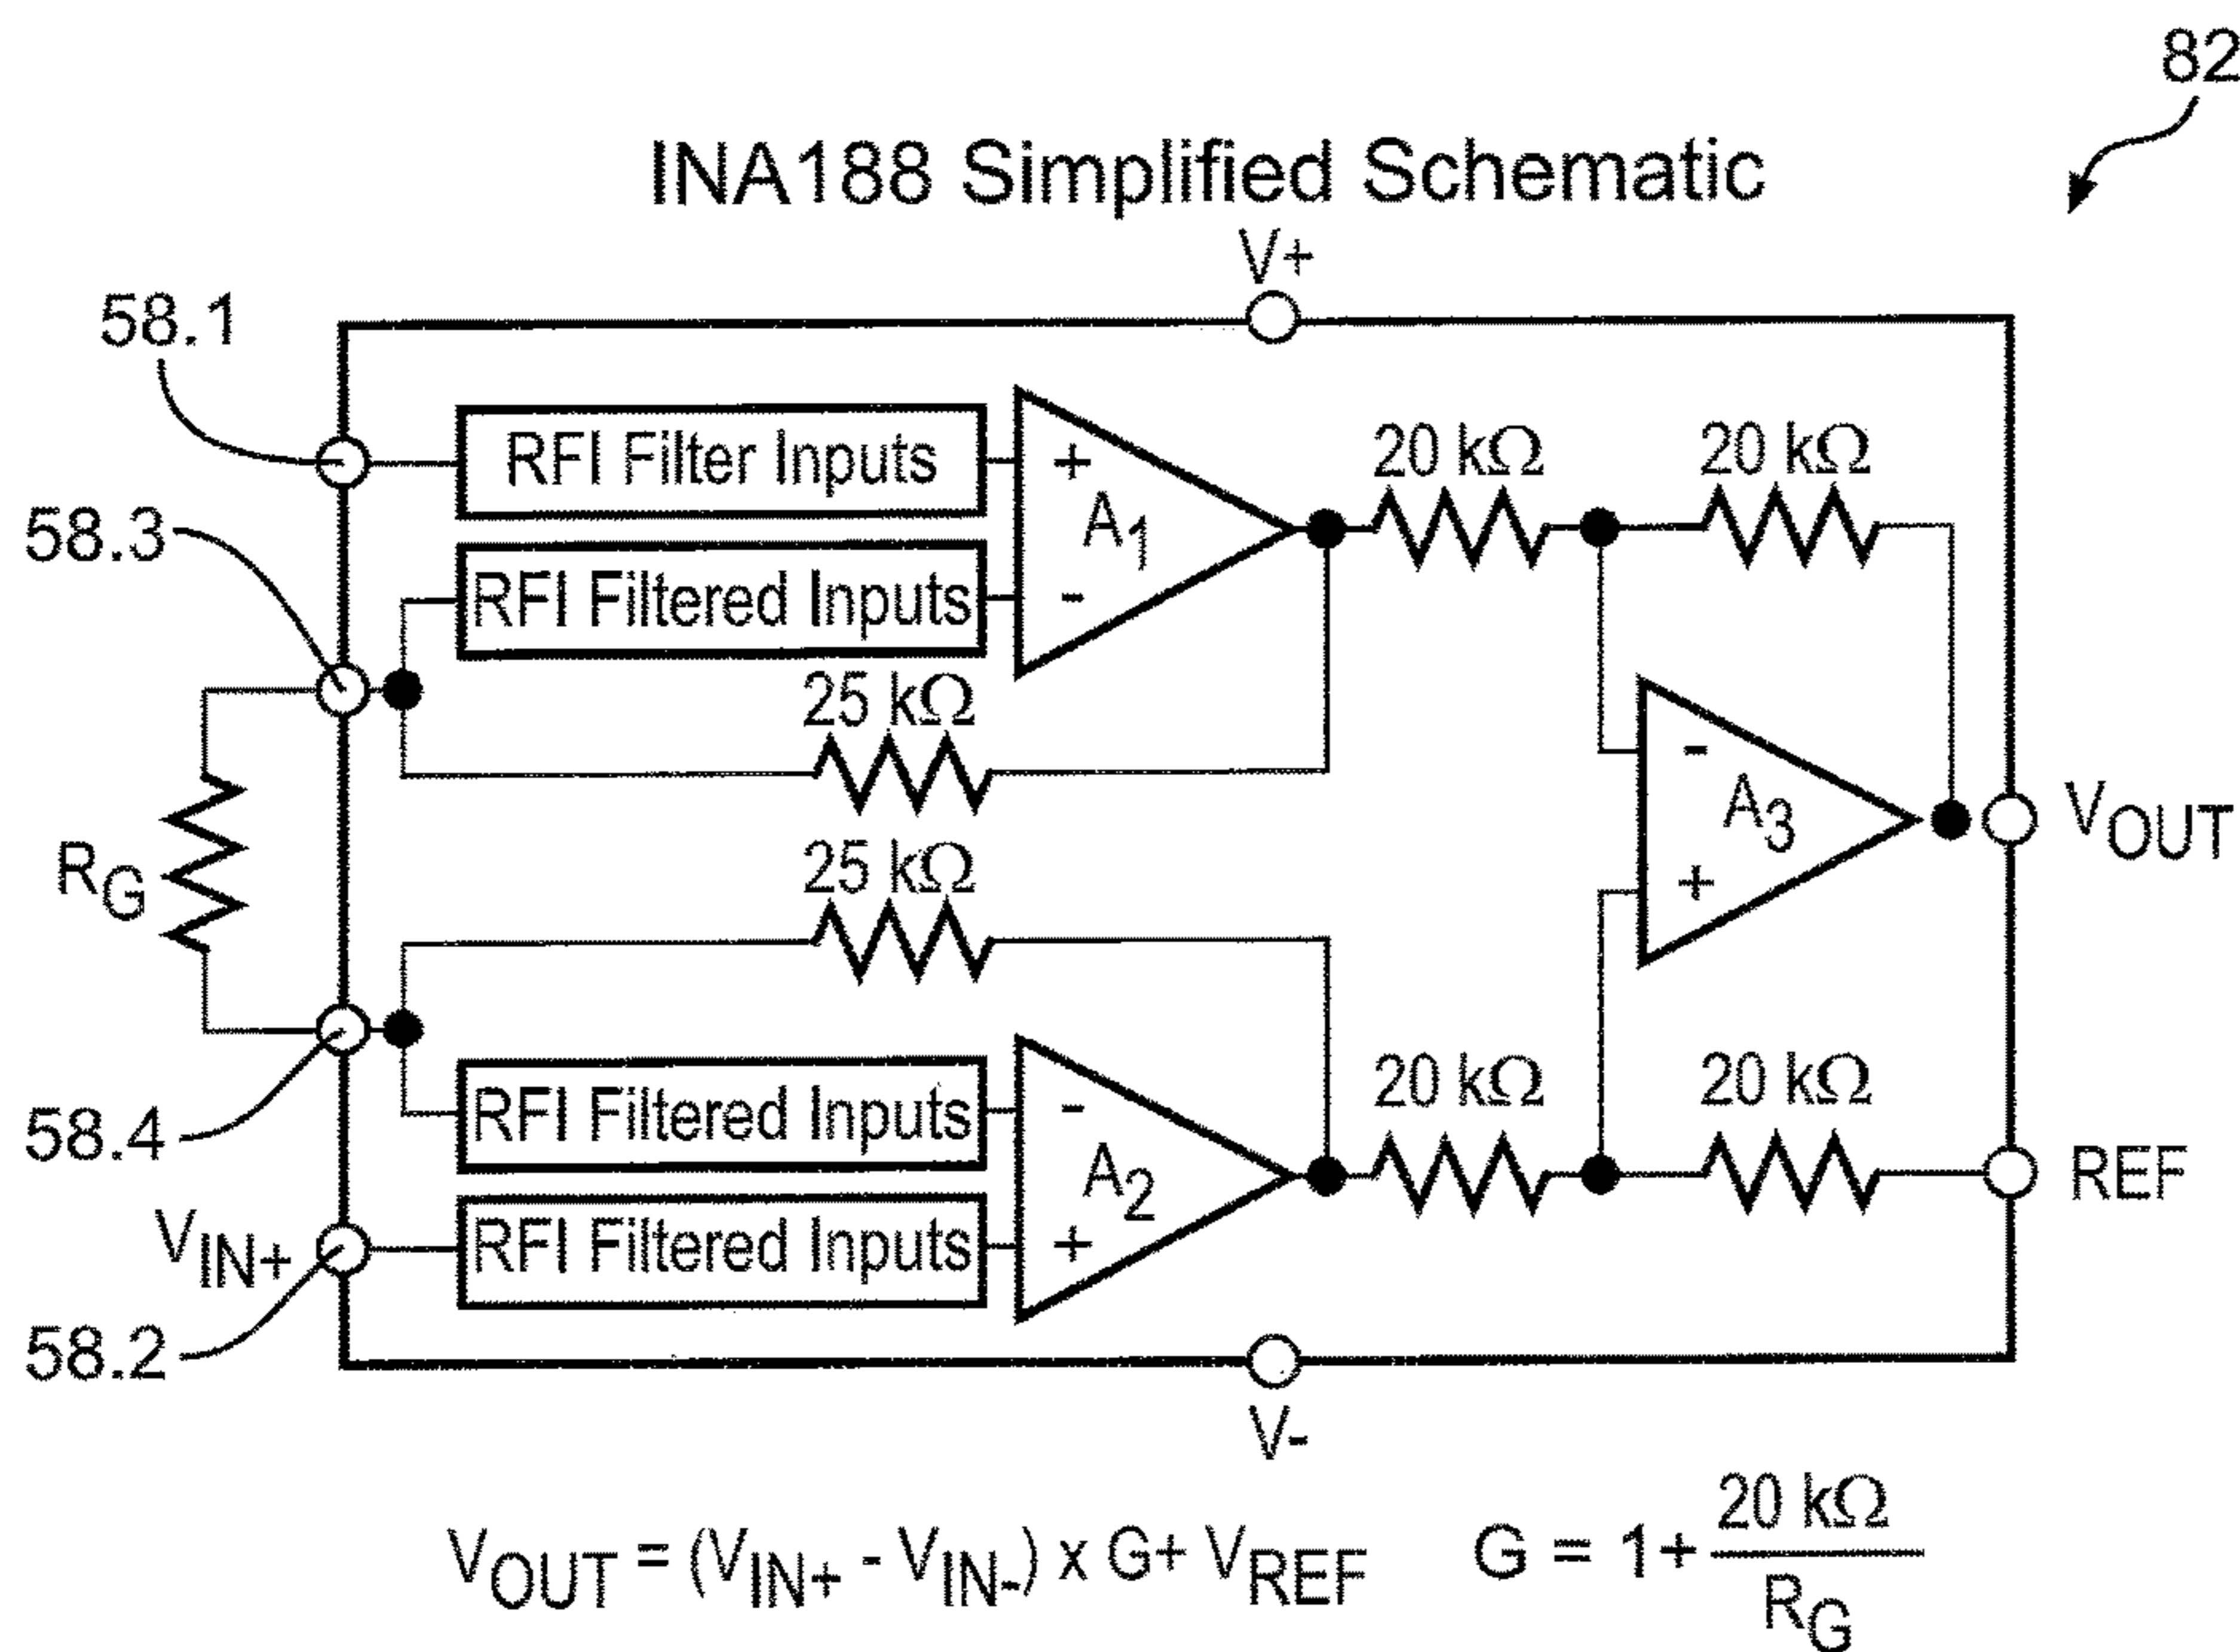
82

INA188 Simplified Schematic

V+

58.1

RFI Filter Inputs

+

$A_1$

-

20 kΩ

20 kΩ

58.3

RFI Filtered Inputs

25 kΩ

-

$A_3$

+

$V_{OUT}$

$R_G$

25 kΩ

58.4

RFI Filtered Inputs

-

$A_2$

+

20 kΩ

20 kΩ

REF

$V_{IN+}$

RFI Filtered Inputs

58.2

V-

$V_{OUT} = (V_{IN+} - V_{IN-}) \times G + V_{REF}$ $G = 1 + \frac{20 k\Omega}{R_G}$